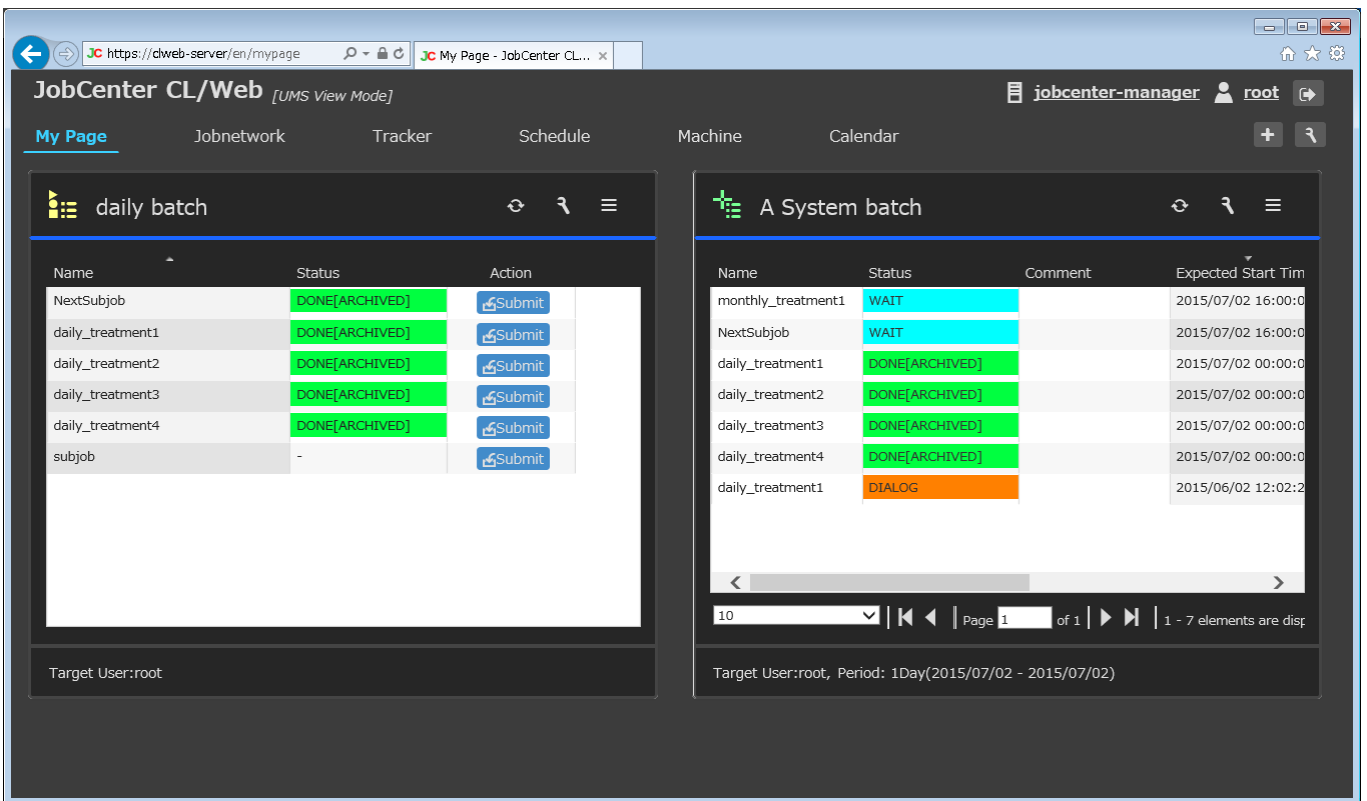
https://clweb-server/en/mypage

My Page - JobCenter CL...

JobCenter CL/Web [UMS View Mode]

jobcenter-manager root

My Page Jobnetwork Tracker Schedule Machine Calendar

daily batch

| Name | Status | Action |
|---|---|---|
| NextSubjob | DONE[ARCHIVED] | Submit |
| daily_treatment1 | DONE[ARCHIVED] | Submit |
| daily_treatment2 | DONE[ARCHIVED] | Submit |
| daily_treatment3 | DONE[ARCHIVED] | Submit |
| daily_treatment4 | DONE[ARCHIVED] | Submit |
| subjob | - | Submit |

Target User:root

A System batch

| Name | Status | Comment | Expected Start Tim |
|---|---|---|---|
| monthly_treatment1 | WAIT | | 2015/07/02 16:00:0 |
| NextSubjob | WAIT | | 2015/07/02 16:00:0 |
| daily_treatment1 | DONE[ARCHIVED] | | 2015/07/02 00:00:0 |
| daily_treatment2 | DONE[ARCHIVED] | | 2015/07/02 00:00:0 |
| daily_treatment3 | DONE[ARCHIVED] | | 2015/07/02 00:00:0 |
| daily_treatment4 | DONE[ARCHIVED] | | 2015/07/02 00:00:0 |
| daily_treatment1 | DIALOG | | 2015/06/02 12:02:2 |

10 Page 1 of 1 1 - 7 elements are disp

Target User:root, Period: 1Day(2015/07/02 - 2015/07/02)